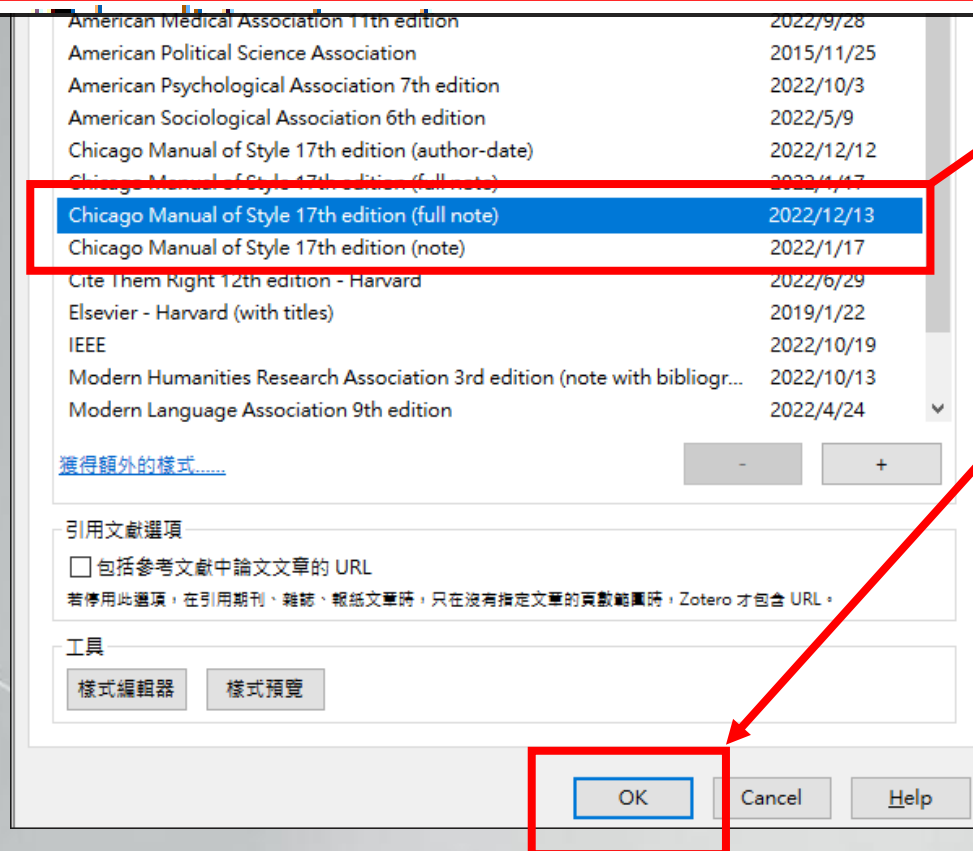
| American Medical Association 11th edition | 2022/9/28 |
|---|---|
| American Political Science Association | 2015/11/25 |
| American Psychological Association 7th edition | 2022/10/3 |
| American Sociological Association 6th edition | 2022/5/9 |
| Chicago Manual of Style 17th edition (author-date) | 2022/12/12 |
| Chicago Manual of Style 17th edition (full note) | 2022/1/17 |
| Chicago Manual of Style 17th edition (full note) | 2022/12/13 |
| Chicago Manual of Style 17th edition (note) | 2022/1/17 |
| Cite Them Right 12th edition - Harvard | 2022/6/29 |
| Elsevier - Harvard (with titles) | 2019/1/22 |
| IEEE | 2022/10/19 |
| Modern Humanities Research Association 3rd edition (note with bibliogr... | 2022/10/13 |
| Modern Language Association 9th edition | 2022/4/24 |

獲得額外的樣式......

-

+

引用文獻選項

包括參考文獻中論文文章的 URL

若停用此選項，在引用期刊、雜誌、報紙文章時，只在沒有指定文章的頁數範圍時，Zotero 才包含 URL。

工具

樣式編輯器

樣式預覽

OK

Cancel

Help